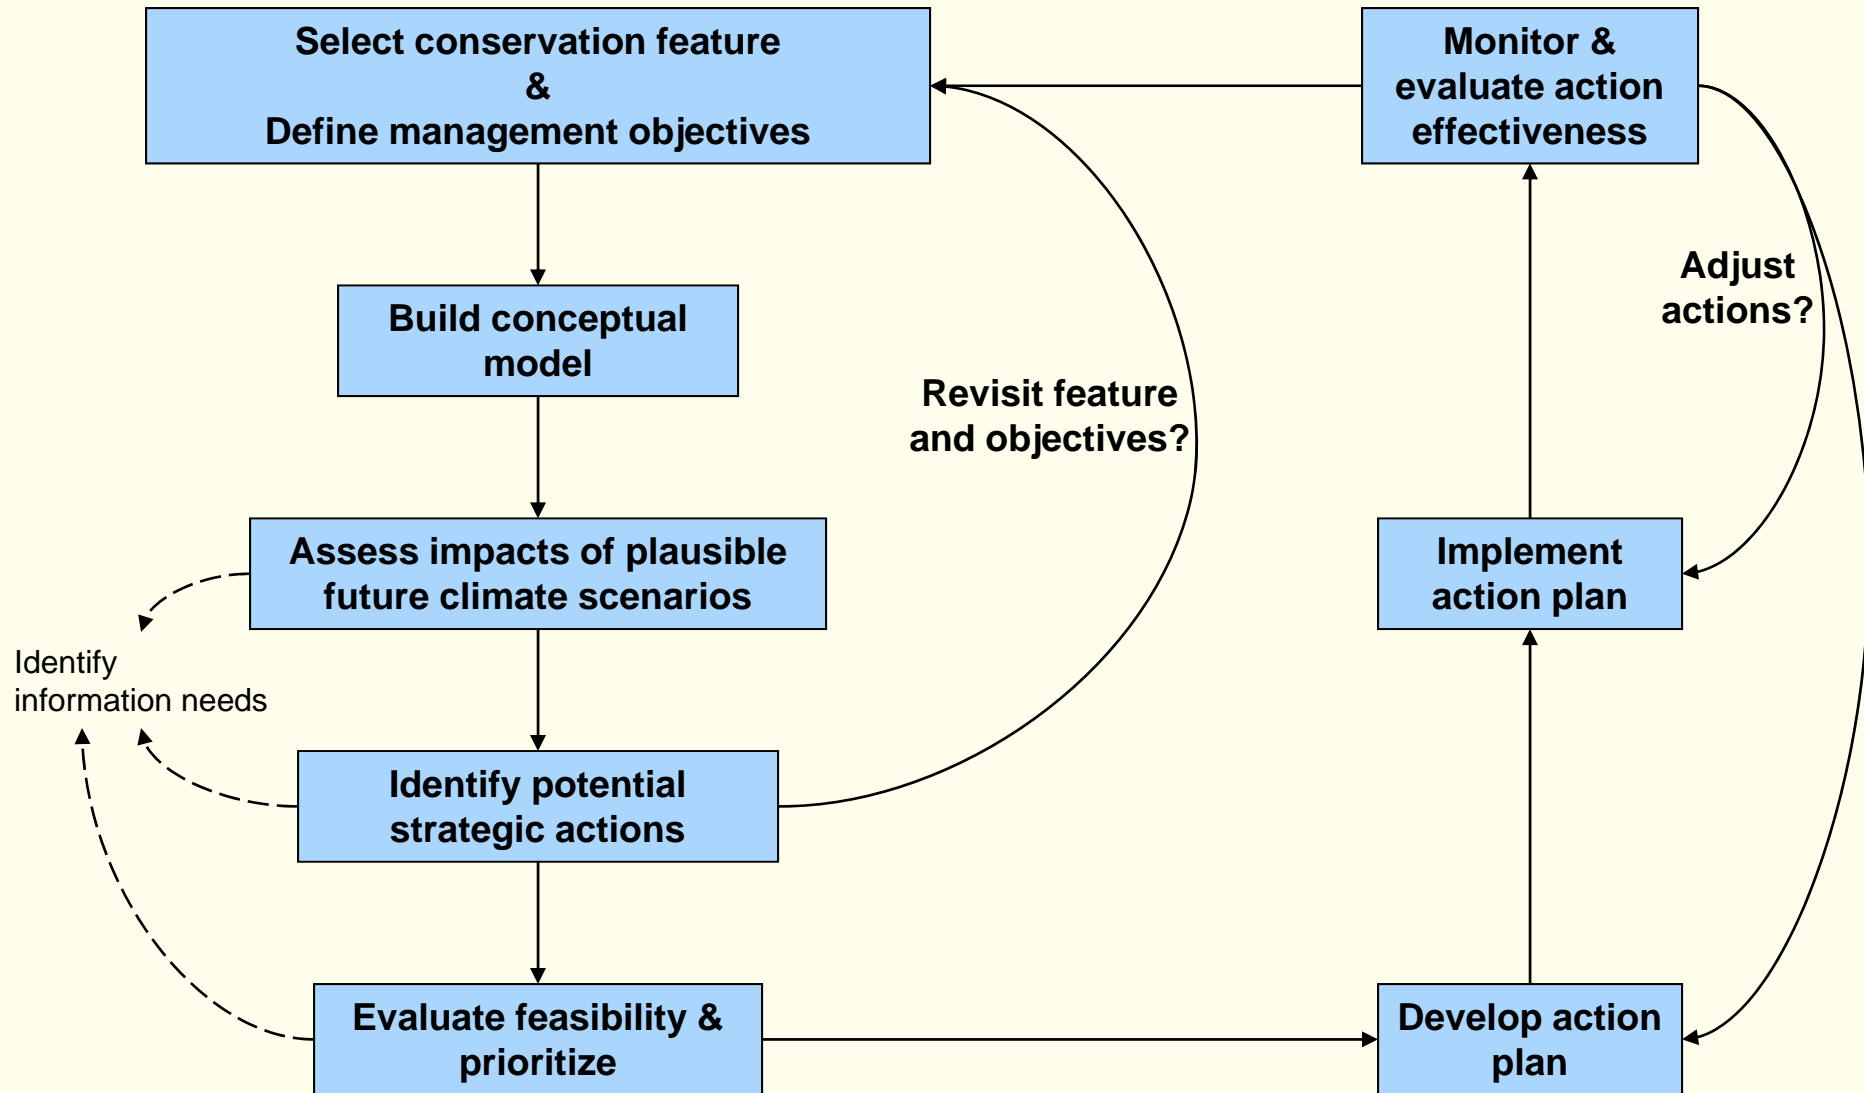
Select conservation feature
&
Define management objectives

Monitor & evaluate action effectiveness

Build conceptual model

Revisit feature and objectives?

Adjust actions?

Assess impacts of plausible future climate scenarios

Implement action plan

Identify information needs

Identify potential strategic actions

Evaluate feasibility & prioritize

Develop action plan